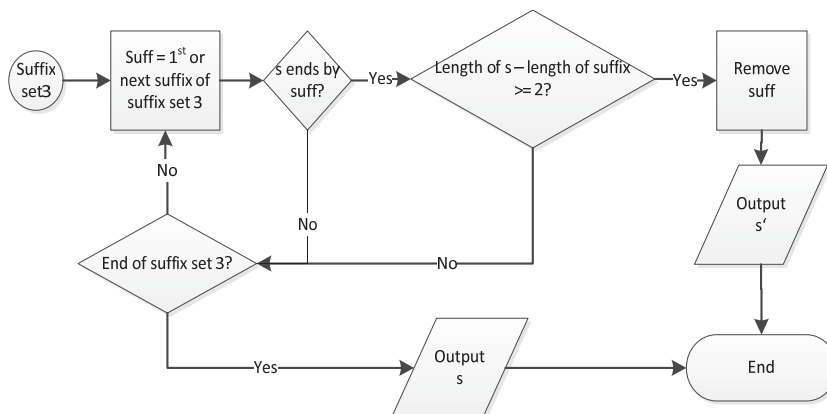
Suffix set3

Suff = 1$^{st}$ or next suffix of suffix set 3

s ends by suff?

Yes

Length of s – length of suffix >= 2?

Yes

Remove suff

No

No

No

End of suffix set 3?

Output s'

Yes

Output s

End